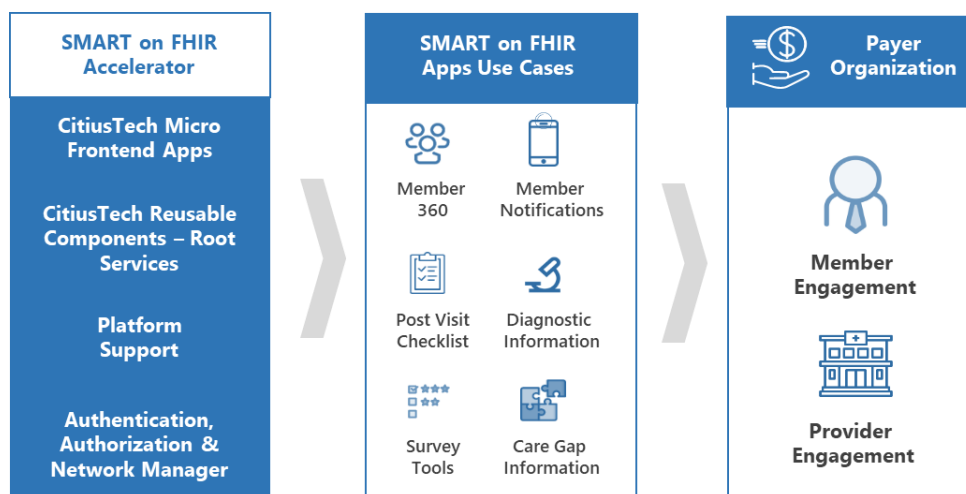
SMART on FHIR Accelerator

CitiusTech Micro Frontend Apps

CitiusTech Reusable Components – Root Services

Platform Support

Authentication, Authorization & Network Manager

SMART on FHIR Apps Use Cases

Member 360

Member Notifications

Post Visit Checklist

Diagnostic Information

Survey Tools

Care Gap Information

Payer Organization

Member Engagement

Provider Engagement